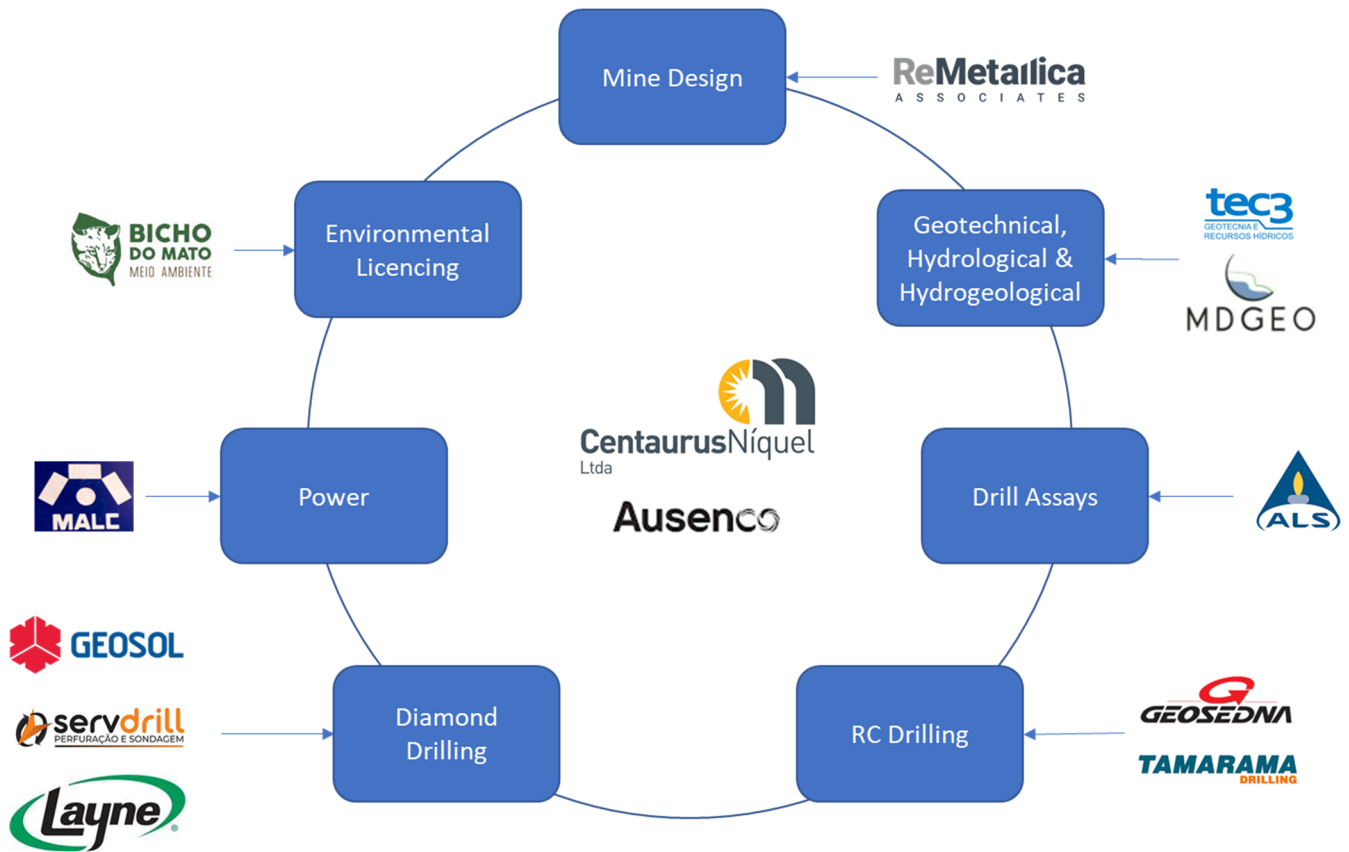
Mine Design

ReMetallica
ASSOCIATES

Environmental Licencing

BICHO DO MATO
MEIO AMBIENTE

Geotechnical, Hydrological & Hydrogeological

tec3
GEOTECNIA E RECURSOS HÍDRICOS

MDGEO

CentaurusNíquel
Ltda

Ausenco

Power

MALC

Drill Assays

ALS

GEOSOL

servdrill
PERFURAÇÃO E SONDAGEM

Layne

Diamond Drilling

RC Drilling

GEOSEDNA

TAMARAMA
DRILLING